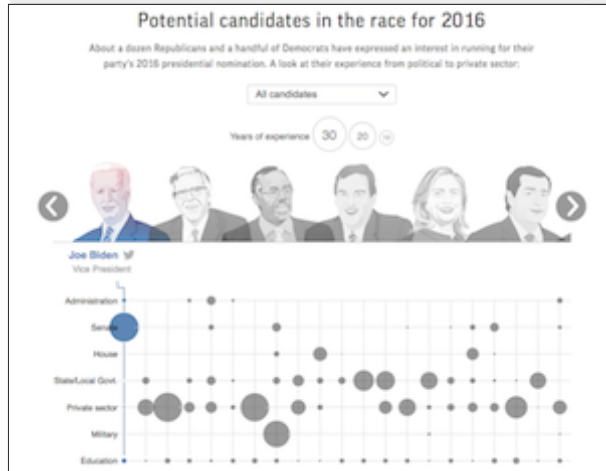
Potential candidates in the race for 2016

About a dozen Republicans and a handful of Democrats have expressed an interest in running for their party's 2016 presidential nomination. A look at their experience from political to private sector:

All candidates

Years of experience 30 20

Joe Biden
Vice President

Administration
Senate
House
State/Local Govt.
Private sector
Military
Education